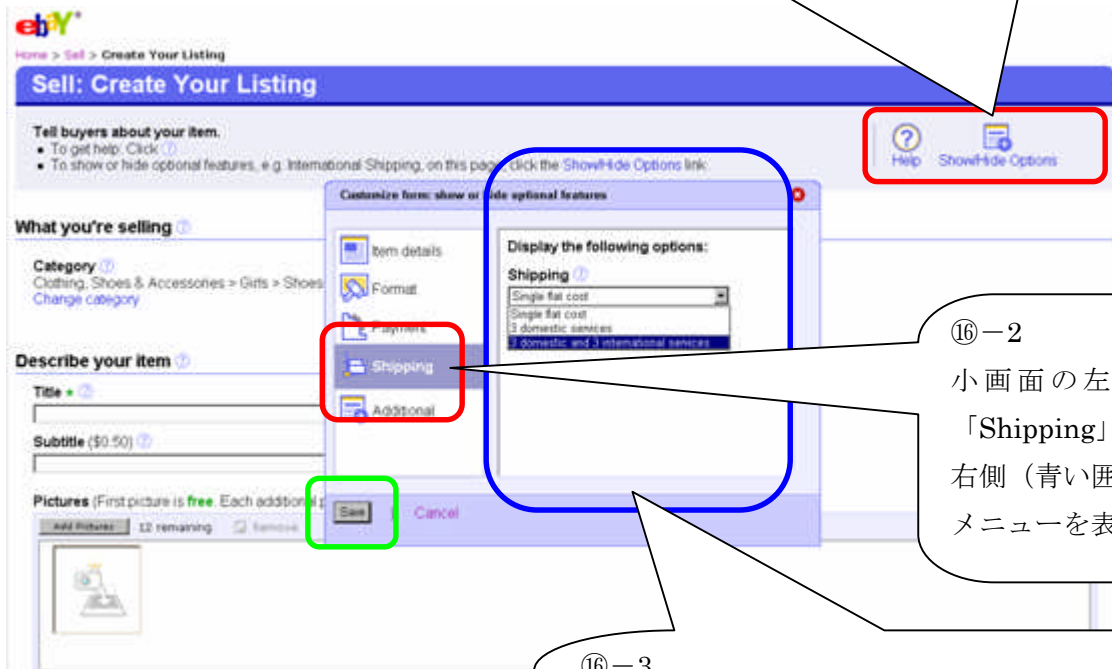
ebY

Home > Sell > Create Your Listing

Sell: Create Your Listing

Tell buyers about your item.
• To get help: Click
• To show or hide optional features, e.g. International Shipping, on this page, click the Show/Hide Options link.

Help Show/Hide Options

What you're selling

Category
Clothing, Shoes & Accessories > Girls > Shoes
Change category

Describe your item

Title *

Subtitle ($0.50)

Pictures (First picture is free. Each additional p

Add Pictures 12 remaining Remove

Customize form: show or hide optional features

Item details
Format
Payment
Shipping
Additional

Display the following options:

Shipping

Single flat cost
Single flat cost
3 domestic services
3 domestic and 3 international services

Save Cancel

⑯－2
小画面の左
「Shipping」
右側（青い囲
メニューを表

⑯－3